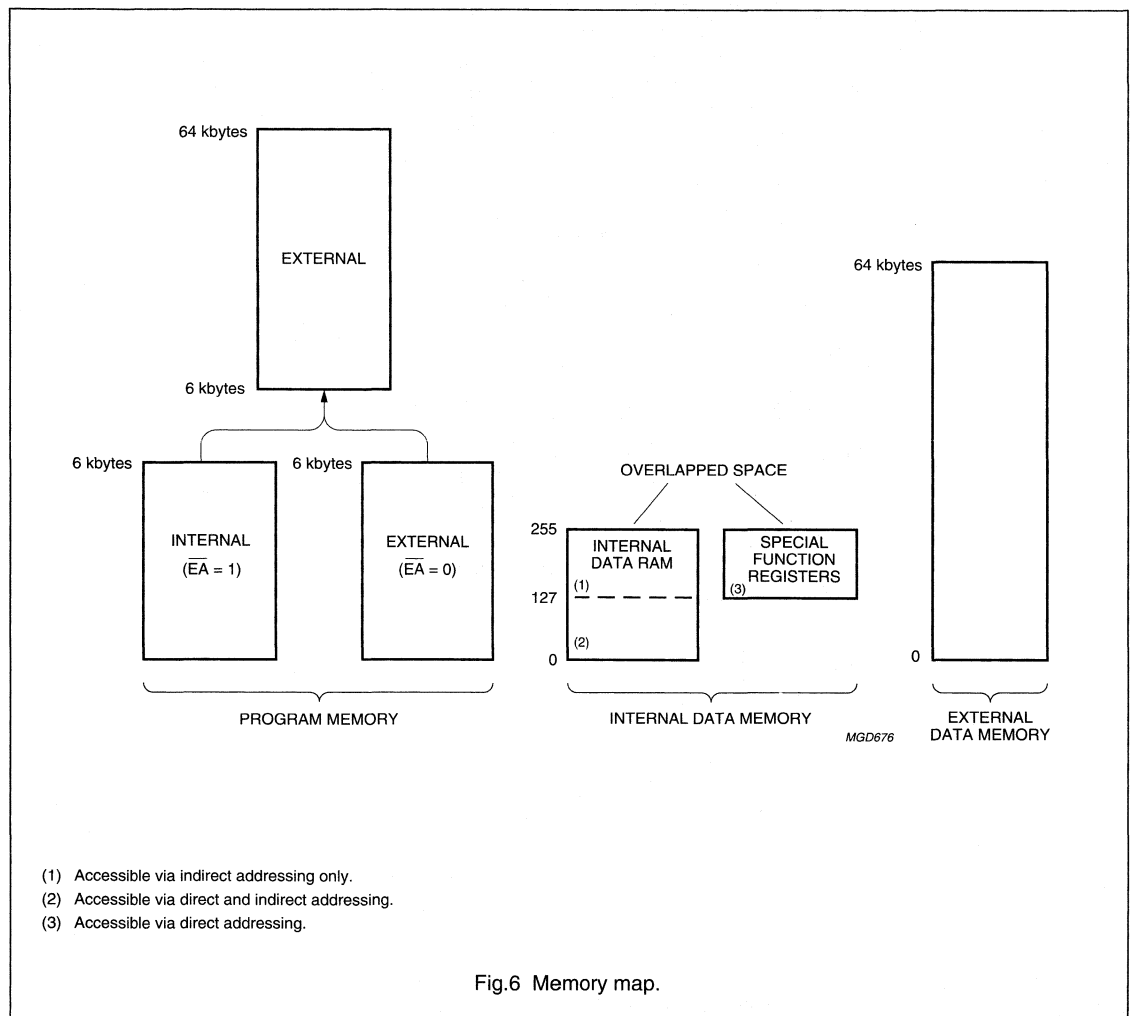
64 kbytes

EXTERNAL

6 kbytes

6 kbytes

INTERNAL
($\overline{EA} = 1$)

6 kbytes

EXTERNAL
($\overline{EA} = 0$)

PROGRAM MEMORY

OVERLAPPED SPACE

255

INTERNAL DATA RAM

(1)

127

(2)

0

SPECIAL FUNCTION REGISTERS

(3)

INTERNAL DATA MEMORY

MGD676

64 kbytes

0

EXTERNAL DATA MEMORY

(1) Accessible via indirect addressing only.

(2) Accessible via direct and indirect addressing.

(3) Accessible via direct addressing.

Fig.6 Memory map.